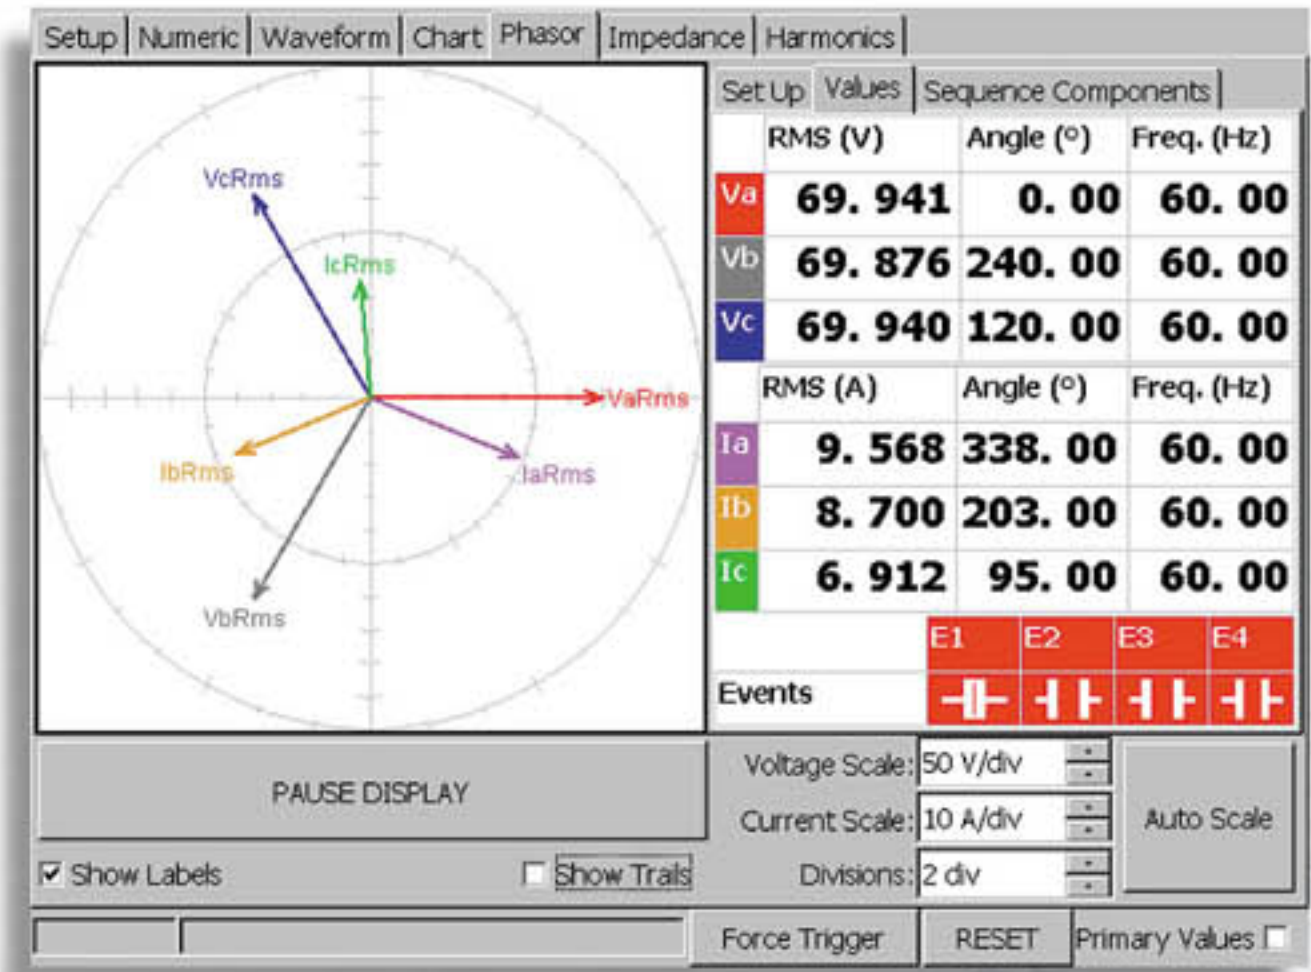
Setup | Numeric | Waveform | Chart | Phasor | Impedance | Harmonics

VcRms
IcRms
VaRms
IbRms
IaRms
VbRms

Set Up | Values | Sequence Components

|  | RMS (V) | Angle (°) | Freq. (Hz) |
|---|---|---|---|
| Va | 69. 941 | 0. 00 | 60. 00 |
| Vb | 69. 876 | 240. 00 | 60. 00 |
| Vc | 69. 940 | 120. 00 | 60. 00 |
|  | RMS (A) | Angle (°) | Freq. (Hz) |
| Ia | 9. 568 | 338. 00 | 60. 00 |
| Ib | 8. 700 | 203. 00 | 60. 00 |
| Ic | 6. 912 | 95. 00 | 60. 00 |

E1 E2 E3 E4
Events

PAUSE DISPLAY
Show Labels
Show Trails

Voltage Scale: 50 V/div
Current Scale: 10 A/div
Divisions: 2 div
Auto Scale

Force Trigger
RESET
Primary Values